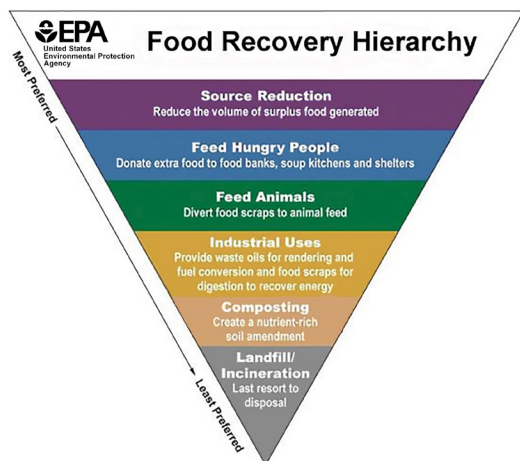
EPA
United States Environmental Protection Agency

Food Recovery Hierarchy

Most Preferred

Source Reduction
Reduce the volume of surplus food generated

Feed Hungry People
Donate extra food to food banks, soup kitchens and shelters

Feed Animals
Divert food scraps to animal feed

Industrial Uses
Provide waste oils for rendering and fuel conversion and food scraps for digestion to recover energy

Composting
Create a nutrient-rich soil amendment

Landfill/ Incineration
Last resort to disposal

Least Preferred